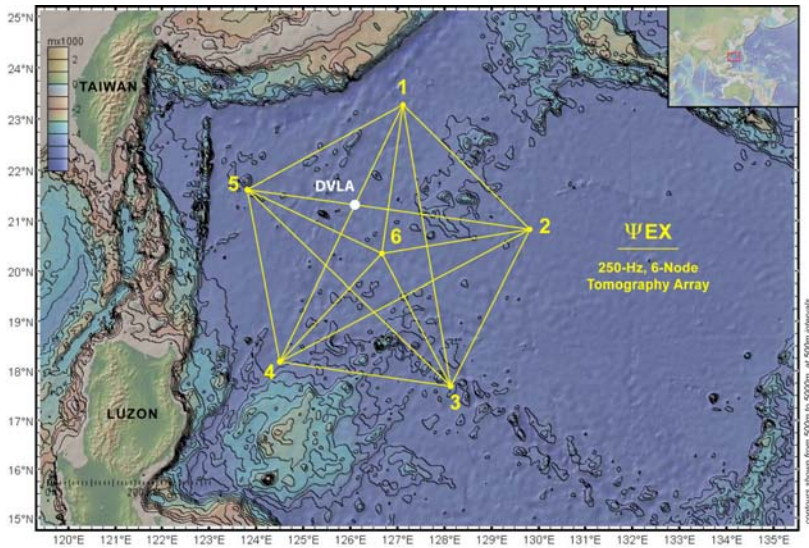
25°N
24°N
23°N
22°N
21°N
20°N
19°N
18°N
17°N
16°N
15°N

mx1000
2
0
-2
-4

TAIWAN

LUZON

1
2
3
4
5
6
DVLA

ΨEX
250-Hz, 6-Node Tomography Array

120°E 121°E 122°E 123°E 124°E 125°E 126°E 127°E 128°E 129°E 130°E 131°E 132°E 133°E 134°E 135°E

contours shown from 500m to 5000m, at 500m intervals